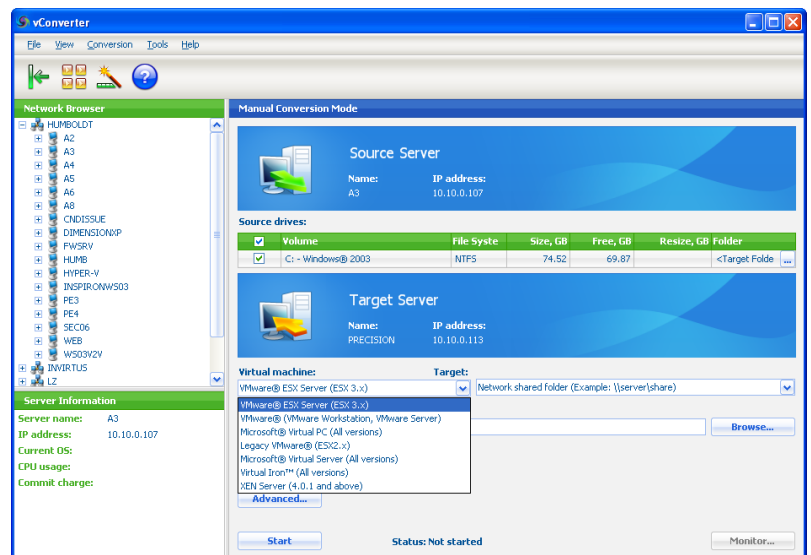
vConverter

File View Conversion Tools Help

Network Browser

HUMBOLDT
A2
A3
A4
A5
A6
A8
CNDISSUE
DIMENSIONXP
FWSRV
HUMB
HYPER-V
INSPIRONW503
PE3
PE4
SEC06
WEB
W503V2V
INVIRTUS
LZ

Server Information

Server name: A3
IP address: 10.10.0.107
Current OS:
CPU usage:
Commit charge:

Manual Conversion Mode

Source Server
Name: A3
IP address: 10.10.0.107

Source drives:

| | Volume | File Syste | Size, GB | Free, GB | Resize, GB | Folder |
|---|---|---|---|---|---|---|
| ✓ | C: - Windows® 2003 | NTFS | 74.52 | 69.87 | | <Target Folde ... |

Target Server
Name: PRECISION
IP address: 10.10.0.113

Virtual machine:
VMware® ESX Server (ESX 3.x)
Target:
Network shared folder (Example: \\server\share)

VMware® ESX Server (ESX 3.x)
VMware® (VMware Workstation, VMware Server)
Microsoft® Virtual PC (All versions)
Legacy VMware® (ESX2.x)
Microsoft® Virtual Server (All versions)
Virtual Iron™ (All versions)
XEN Server (4.0.1 and above)

Browse...

Advanced...

Start
Status: Not started
Monitor...